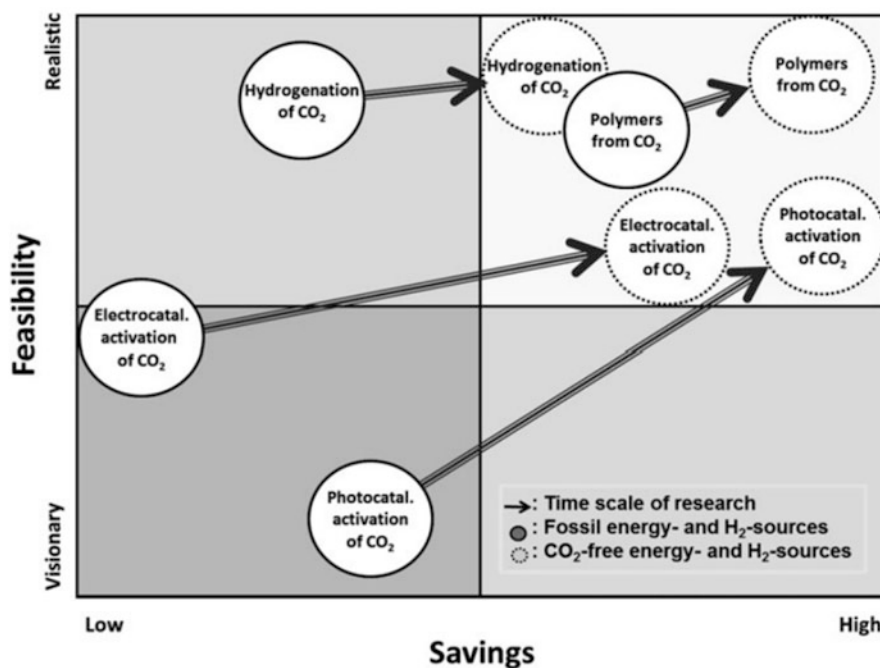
Realistic

Feasibility

Visionary

Hydrogenation of $CO_2$

Hydrogenation of $CO_2$

Polymers from $CO_2$

Polymers from $CO_2$

Electrocatal. activation of $CO_2$

Photocatal. activation of $CO_2$

Electrocatal. activation of $CO_2$

Photocatal. activation of $CO_2$

→: Time scale of research
: Fossil energy- and $H_2$-sources
: $CO_2$-free energy- and $H_2$-sources

Low

High

Savings